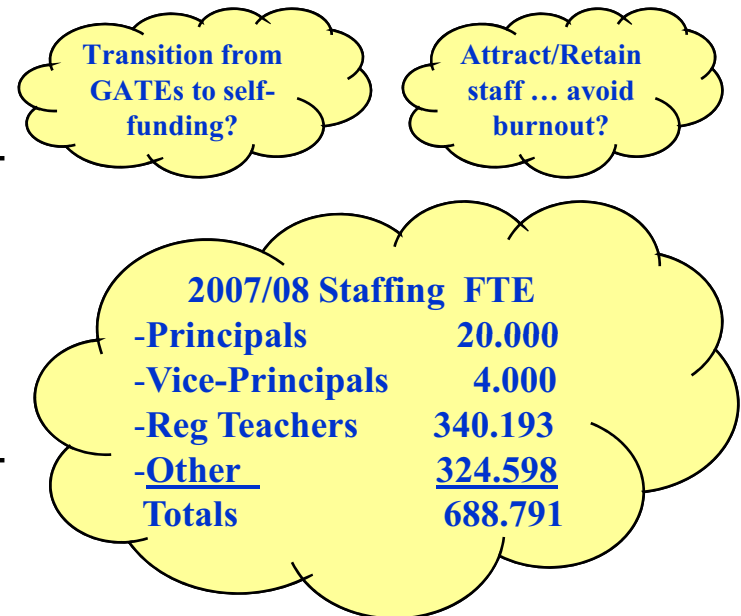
Transition from GATEs to self-funding?

Attract/Retain staff … avoid burnout?

2007/08 Staffing FTE

| | |
|---|---|
| -Principals | 20.000 |
| -Vice-Principals | 4.000 |
| -Reg Teachers | 340.193 |
| -Other | 324.598 |
| Totals | 688.791 |